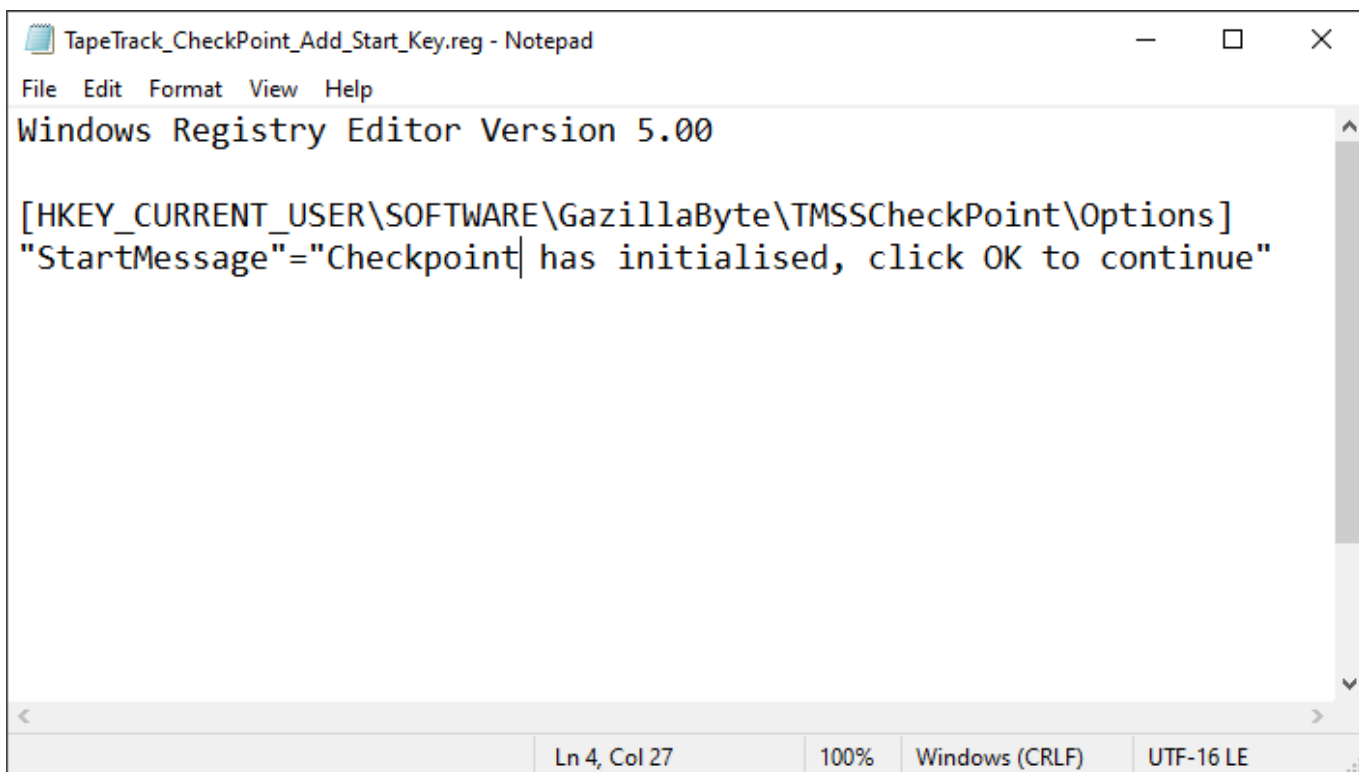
TapeTrack_CheckPoint_Add_Start_Key.reg - Notepad

File Edit Format View Help

Windows Registry Editor Version 5.00

[HKEY_CURRENT_USER\SOFTWARE\GazillaByte\TMSSCheckPoint\Options]
"StartMessage"="Checkpoint has initialised, click OK to continue"

Ln 4, Col 27 100% Windows (CRLF) UTF-16 LE